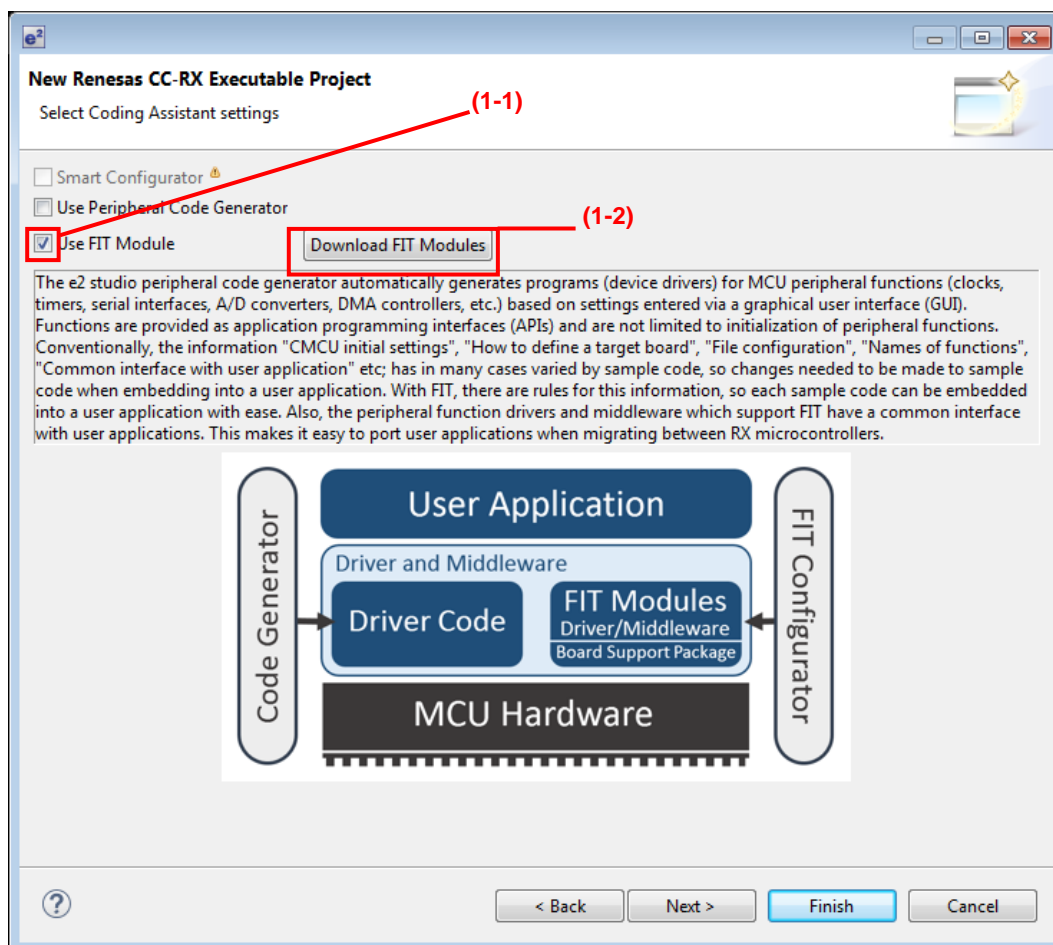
e2

New Renesas CC-RX Executable Project
Select Coding Assistant settings

(1-1)

Smart Configurator
Use Peripheral Code Generator
Use FIT Module

(1-2)
Download FIT Modules

The e2 studio peripheral code generator automatically generates programs (device drivers) for MCU peripheral functions (clocks, timers, serial interfaces, A/D converters, DMA controllers, etc.) based on settings entered via a graphical user interface (GUI). Functions are provided as application programming interfaces (APIs) and are not limited to initialization of peripheral functions. Conventionally, the information "CMCU initial settings", "How to define a target board", "File configuration", "Names of functions", "Common interface with user application" etc; has in many cases varied by sample code, so changes needed to be made to sample code when embedding into a user application. With FIT, there are rules for this information, so each sample code can be embedded into a user application with ease. Also, the peripheral function drivers and middleware which support FIT have a common interface with user applications. This makes it easy to port user applications when migrating between RX microcontrollers.

Code Generator
User Application
Driver and Middleware
Driver Code
FIT Modules
Driver/Middleware
Board Support Package
MCU Hardware
FIT Configurator

?
< Back
Next >
Finish
Cancel